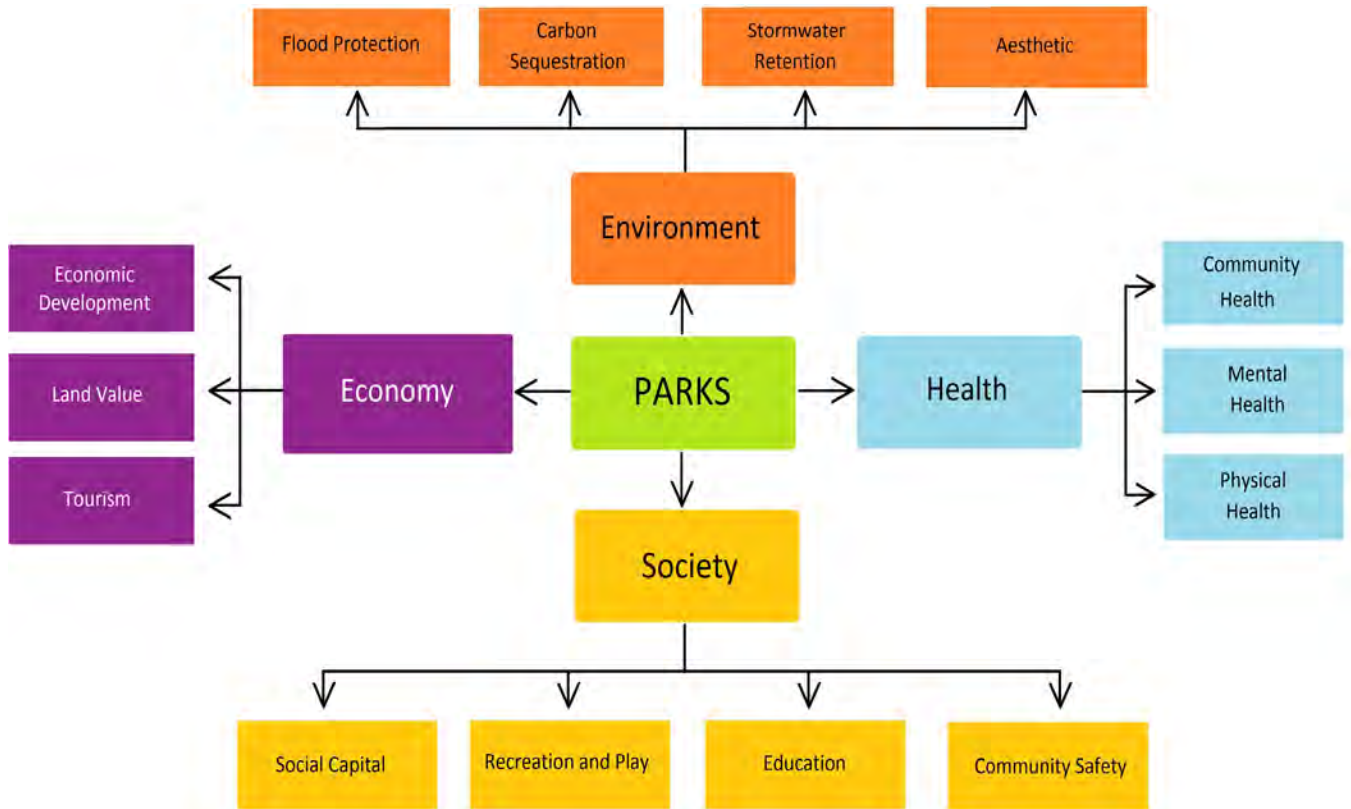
Flood Protection

Carbon Sequestration

Stormwater Retention

Aesthetic

Environment

Economic Development

Land Value

Tourism

Economy

PARKS

Health

Community Health

Mental Health

Physical Health

Society

Social Capital

Recreation and Play

Education

Community Safety